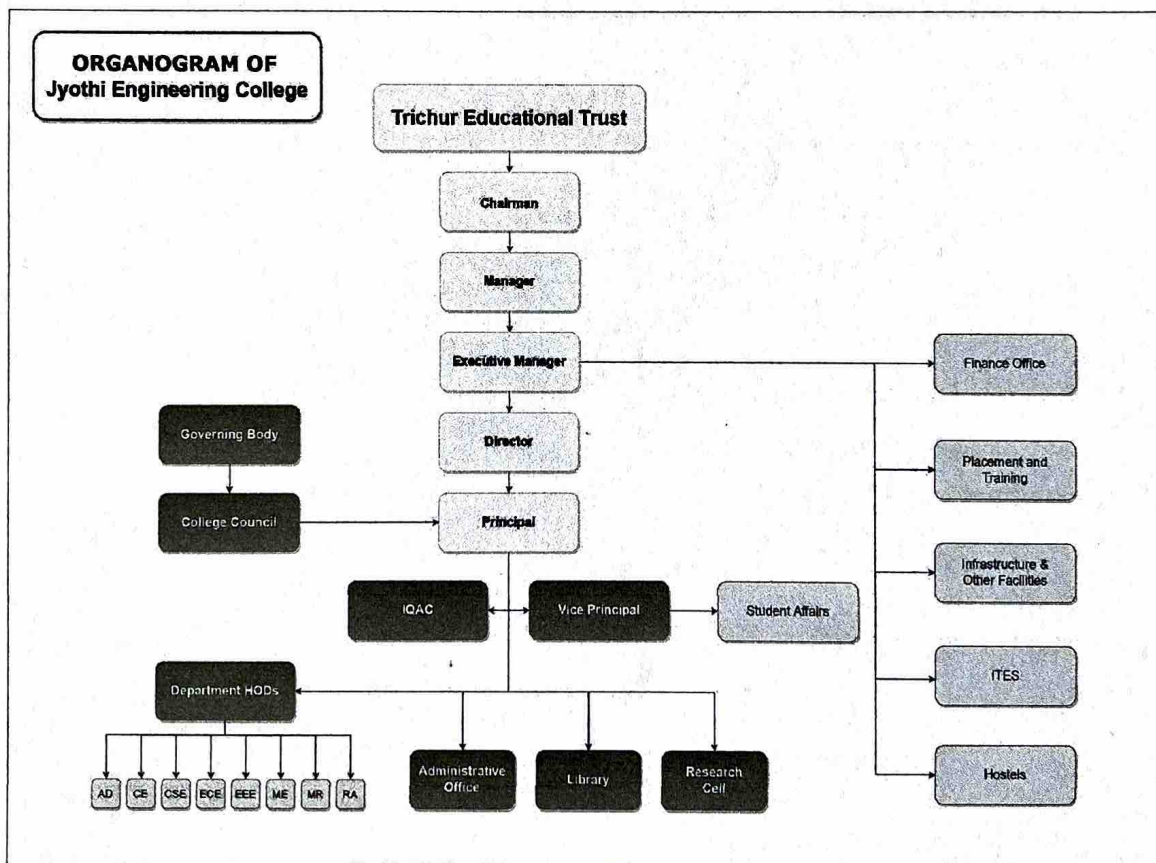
ORGANOGRAM OF
Jyothi Engineering College

Trichur Educational Trust

Chairman

Manager

Executive Manager

Finance Office

Director

Governing Body

Placement and Training

College Council

Principal

Infrastructure & Other Facilities

IQAC

Vice Principal

Student Affairs

ITES

Department HODs

AD CE CSE ECE EEE ME MR RA

Administrative Office

Library

Research Cell

Hostels